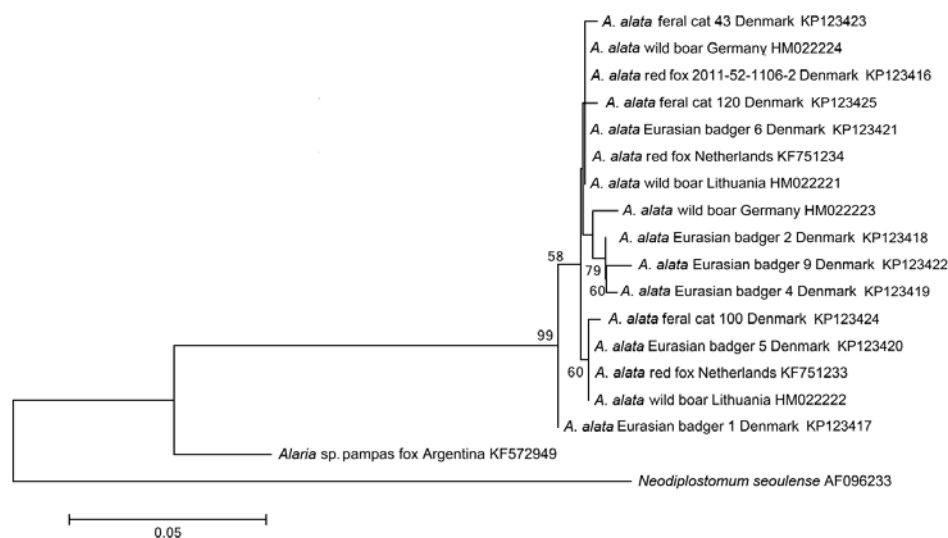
A. alata feral cat 43 Denmark KP123423
A. alata wild boar Germany HM022224
A. alata red fox 2011-52-1106-2 Denmark KP123416
A. alata feral cat 120 Denmark KP123425
A. alata Eurasian badger 6 Denmark KP123421
A. alata red fox Netherlands KF751234
A. alata wild boar Lithuania HM022221
A. alata wild boar Germany HM022223
A. alata Eurasian badger 2 Denmark KP123418
A. alata Eurasian badger 9 Denmark KP123422
A. alata Eurasian badger 4 Denmark KP123419
A. alata feral cat 100 Denmark KP123424
A. alata Eurasian badger 5 Denmark KP123420
A. alata red fox Netherlands KF751233
A. alata wild boar Lithuania HM022222
A. alata Eurasian badger 1 Denmark KP123417
Alaria sp. pampas fox Argentina KF572949
Neodiplostomum seoulense AF096233
58
79
60
99
60
0.05